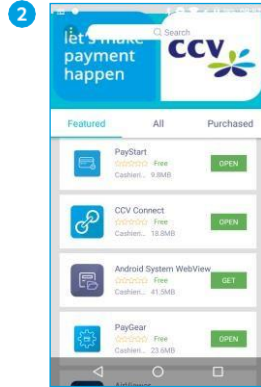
2

let's make payment happen

Search

CCV

Featured

All

Purchased

PayStart

Free

Cashieri... 9.8MB

OPEN

CCV Connect

Free

Cashieri... 18.8MB

OPEN

Android System WebView

Free

Cashieri... 41.5MB

GET

PayGear

Free

Cashieri... 23.6MB

OPEN